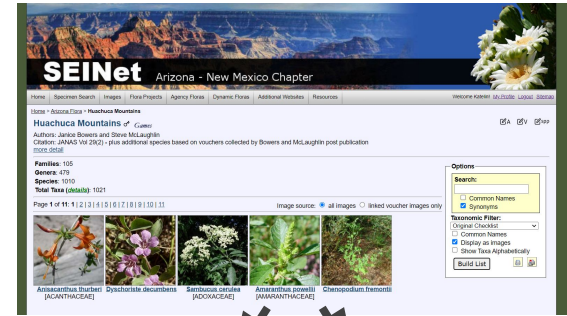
SEINet Arizona - New Mexico Chapter

Home | Specimen Search | Images | Flora Projects | Agency Floras | Dynamic Floras | Additional Websites | Resources

Welcome Katelin! My Profile Logout Sitemap

Home > Arizona Floras > Huachuca Mountains

Huachuca Mountains Games

Authors: Janice Bowers and Steve McLaughlin
Citation: JANAS Vol 29(2) - plus additional species based on vouchers collected by Bowers and McLaughlin post publication
more detail

Families: 105
Genera: 479
Species: 1010
Total Taxa (details): 1021

Page 1 of 11: 1 | 2 | 3 | 4 | 5 | 6 | 7 | 8 | 9 | 10 | 11

Image source: all images linked voucher images only

Anisacanthus thurberi
[ACANTHACEAE]

Dyschoriste decumbens

Sambucus cerulea
[ADOXACEAE]

Amaranthus powellii
[AMARANTHACEAE]

Chenopodium fremontii

Options
Search:
Common Names
Synonyms
Taxonomic Filter:
Original Checklist
Common Names
Display as images
Show Taxa Alphabetically
Build List